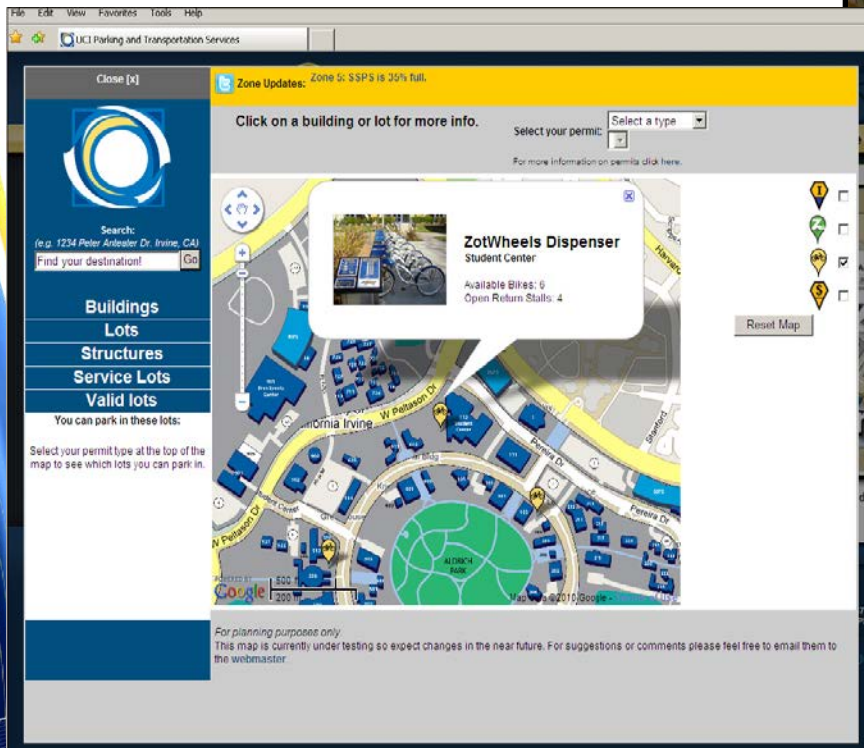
File Edit View Favorites Tools Help

UCI Parking and Transportation Services

Close [x]

Zone Updates: Zone 5: SSPS is 35% full.

Click on a building or lot for more info.

Select your permit: Select a type

For more information on permits click here.

Search:
(e.g. 1234 Peter Anteater Dr. Irvine, CA)

Find your destination! Go

Buildings

Lots

Structures

Service Lots

Valid lots

You can park in these lots:

Select your permit type at the top of the map to see which lots you can park in.

ZotWheels Dispenser

Student Center

Available Bikes: 6
Open Return Stalls: 4

Reset Map

W Peltason Dr

California Irvine

Pereira Dr

Aldrich Park

Student Center

Google

500 ft
200 m

Map data ©2010 Google

For planning purposes only.
This map is currently under testing so expect changes in the near future. For suggestions or comments please feel free to email them to the webmaster.